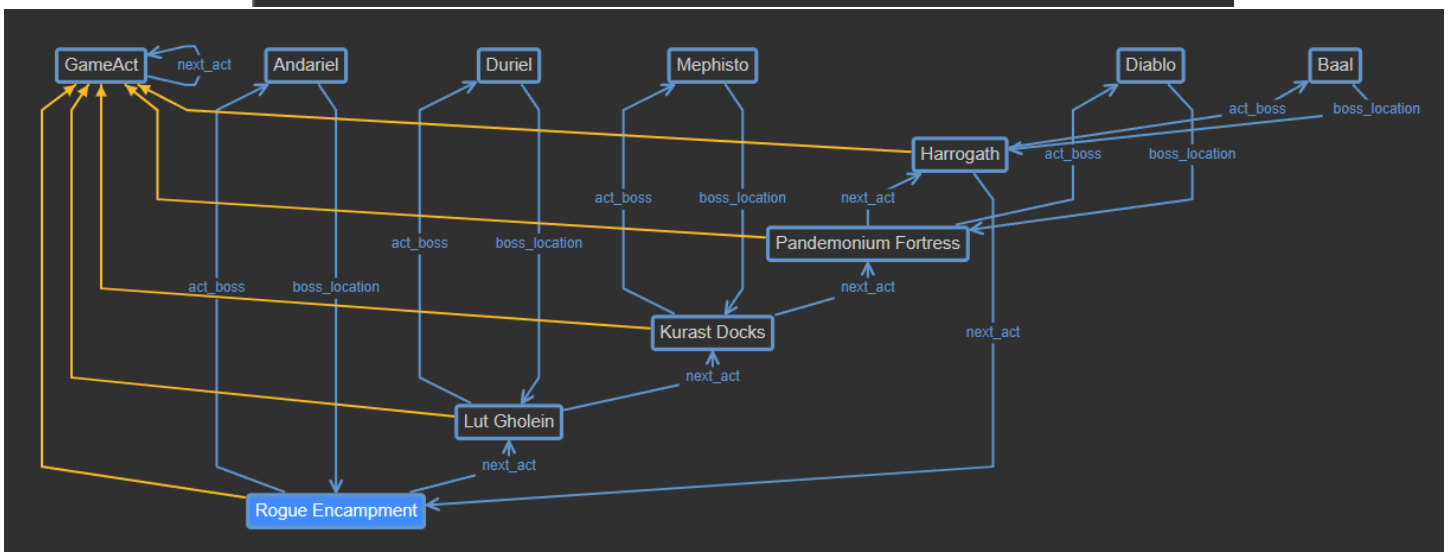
GameAct
next_act
Andariel
Duriel
Mephisto
Diablo
Baal
act_boss
boss_location
Harrogath
act_boss
boss_location
act_boss
boss_location
next_act
Pandemonium Fortress
act_boss
boss_location
act_boss
boss_location
next_act
Kurast Docks
next_act
next_act
Lut Gholein
next_act
Rogue Encampment